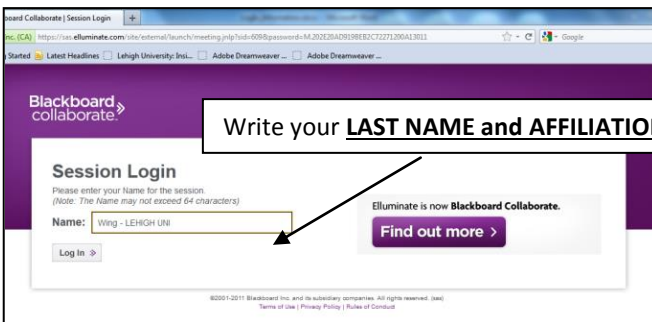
board Collaborate | Session Login +

nc. (CA) https://sas.elluminate.com/site/external/launch/meeting.jnlp?sid=609&password=M.202E20AD9198EB2C72271200A13011

Google

Started Latest Headlines Lehigh University: Insi... Adobe Dreamweaver ... Adobe Dreamweaver ...

Blackboard collaborate.

Write your **LAST NAME and AFFILIATIO**

Session Login

Please enter your Name for the session.
(Note: The Name may not exceed 64 characters)

Name: Wing - LEHIGH UNI

Log In »

Elluminate is now **Blackboard Collaborate.**

Find out more >

©2001-2011 Blackboard Inc. and its subsidiary companies. All rights reserved. (sas)
Terms of Use | Privacy Policy | Rules of Conduct